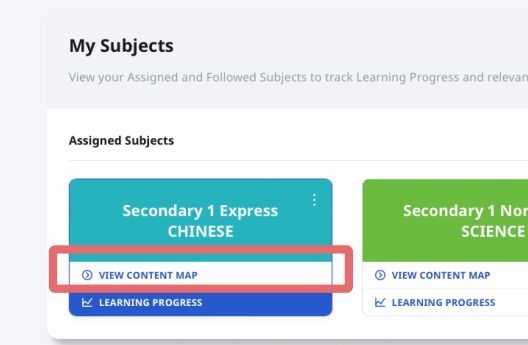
My Subjects

View your Assigned and Followed Subjects to track Learning Progress and relevan

Assigned Subjects

Secondary 1 Express
CHINESE

VIEW CONTENT MAP

LEARNING PROGRESS

Secondary 1 Nor
SCIENCE

VIEW CONTENT MAP

LEARNING PROGRESS